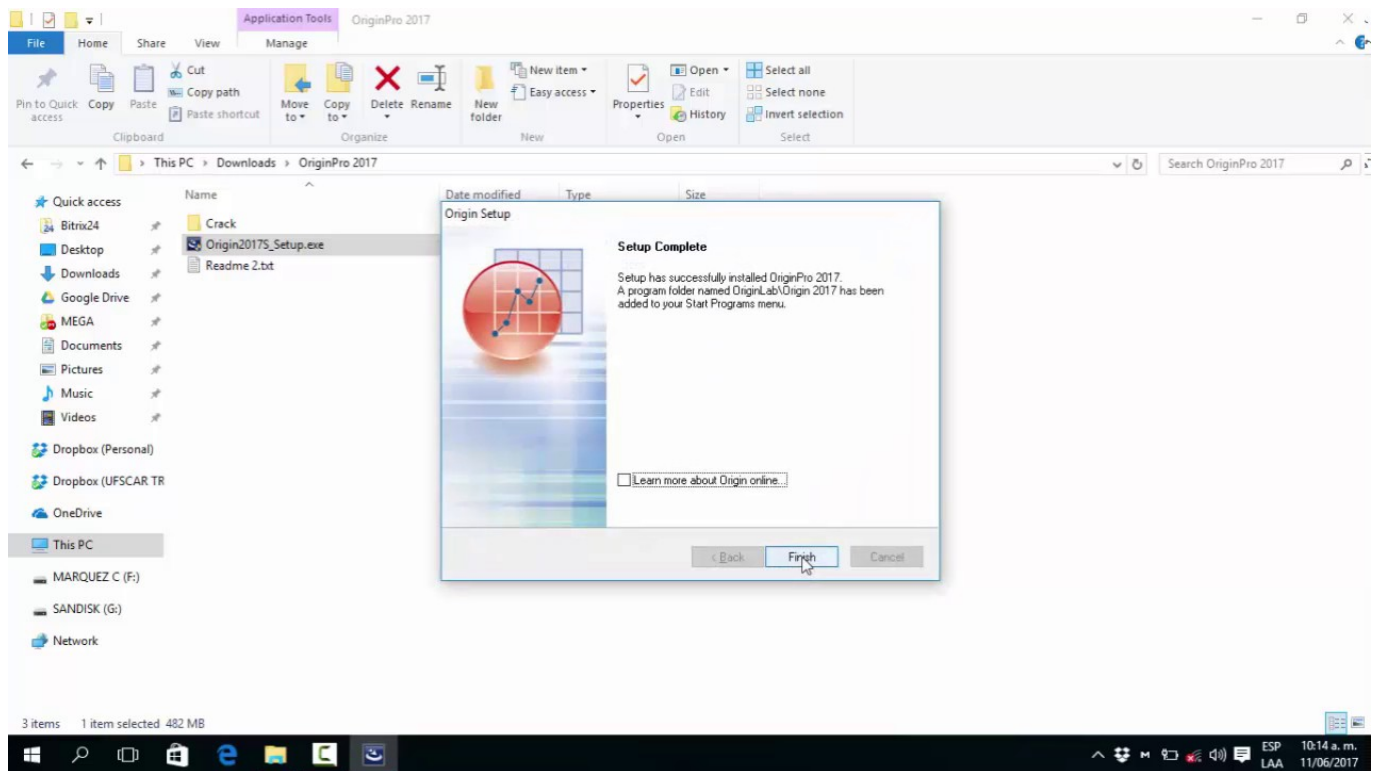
Application Tools OriginPro 2017

File Home Share View Manage

Pin to Quick access Copy Paste Cut Copy path Paste shortcut
Clipboard

Move to Copy to Delete Rename
Organize

New folder New item Easy access
New

Properties Open Edit History
Open

Select all Select none Invert selection
Select

This PC > Downloads > OriginPro 2017

Search OriginPro 2017

Quick access
Bitrix24
Desktop
Downloads
Google Drive
MEGA
Documents
Pictures
Music
Videos
Dropbox (Personal)
Dropbox (UFSCAR TR
OneDrive
This PC
MARQUEZ C (F:)
SANDISK (G:)
Network

Name
Crack
Origin2017S_Setup.exe
Readme 2.txt

Date modified Type Size

Origin Setup

Setup Complete

Setup has successfully installed OriginPro 2017.
A program folder named OriginLab\Origin 2017 has been added to your Start Programs menu.

Learn more about Origin online...

< Back Finish Cancel

3 items 1 item selected 482 MB

ESP LAA 10:14 a. m. 11/06/2017